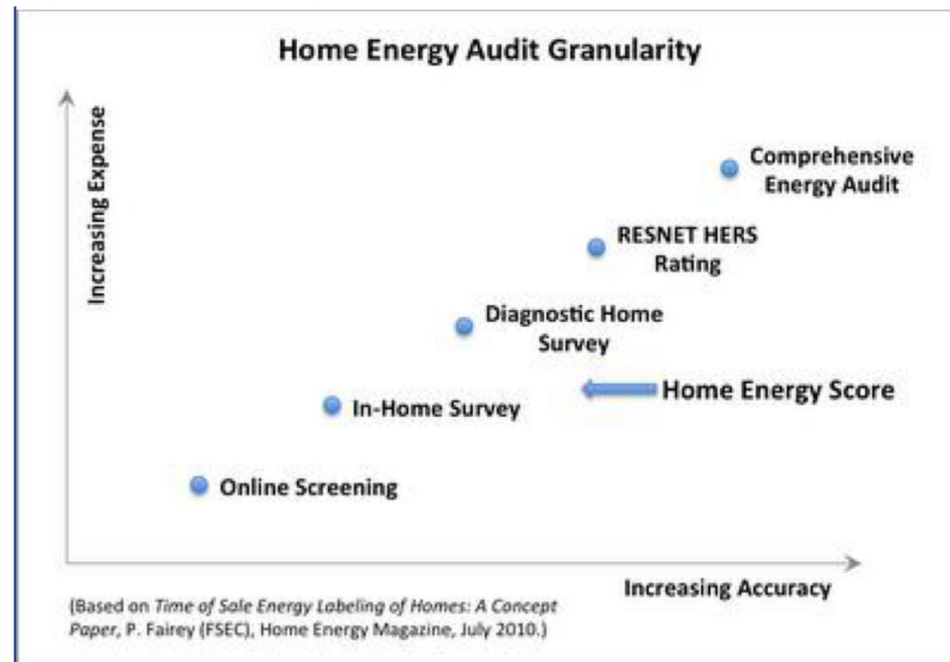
Home Energy Audit Granularity

Increasing Expense

Comprehensive Energy Audit

RESNET HERS Rating

Diagnostic Home Survey

Home Energy Score

In-Home Survey

Online Screening

Increasing Accuracy

(Based on Time of Sale Energy Labeling of Homes: A Concept Paper, P. Fairey (FSEC), Home Energy Magazine, July 2010.)